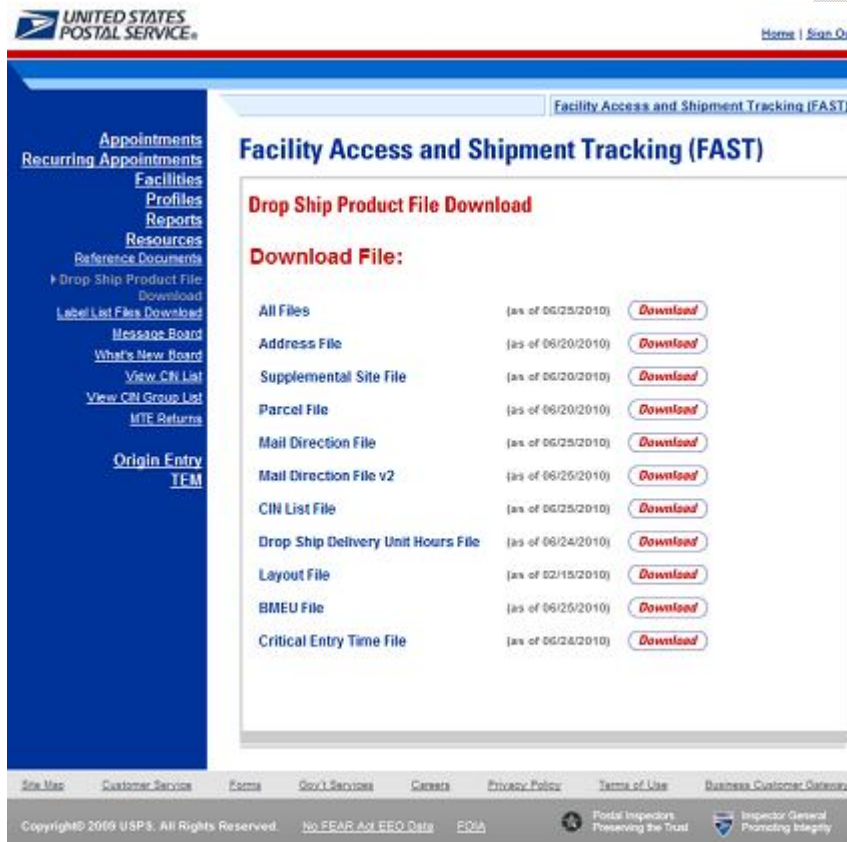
UNITED STATES POSTAL SERVICE®

Home | Sign O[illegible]

Facility Access and Shipment Tracking (FAST)

Appointments
Recurring Appointments
Facilities
Profiles
Reports
Resources
Reference Documents
Drop Ship Product File Download
Label List Files Download
Message Board
What's New Board
View CIN List
View CIN Group List
MTE Returns

Origin Entry
TEM

Facility Access and Shipment Tracking (FAST)

Drop Ship Product File Download

Download File:

| | | |
|---|---|---|
| All Files | (as of 06/25/2010) | Download |
| Address File | (as of 06/20/2010) | Download |
| Supplemental Site File | (as of 06/20/2010) | Download |
| Parcel File | (as of 06/20/2010) | Download |
| Mail Direction File | (as of 06/25/2010) | Download |
| Mail Direction File v2 | (as of 06/25/2010) | Download |
| CIN List File | (as of 06/25/2010) | Download |
| Drop Ship Delivery Unit Hours File | (as of 06/24/2010) | Download |
| Layout File | (as of 02/15/2010) | Download |
| BMEU File | (as of 06/25/2010) | Download |
| Critical Entry Time File | (as of 06/24/2010) | Download |

Site Map Customer Service Forms Gov't Services Careers Privacy Policy Terms of Use Business Customer Gateway

Copyright© 2009 USPS. All Rights Reserved. No FEAR Act EEO Data FOIA Postal Inspectors Preserving the Trust Inspector General Promoting Integrity